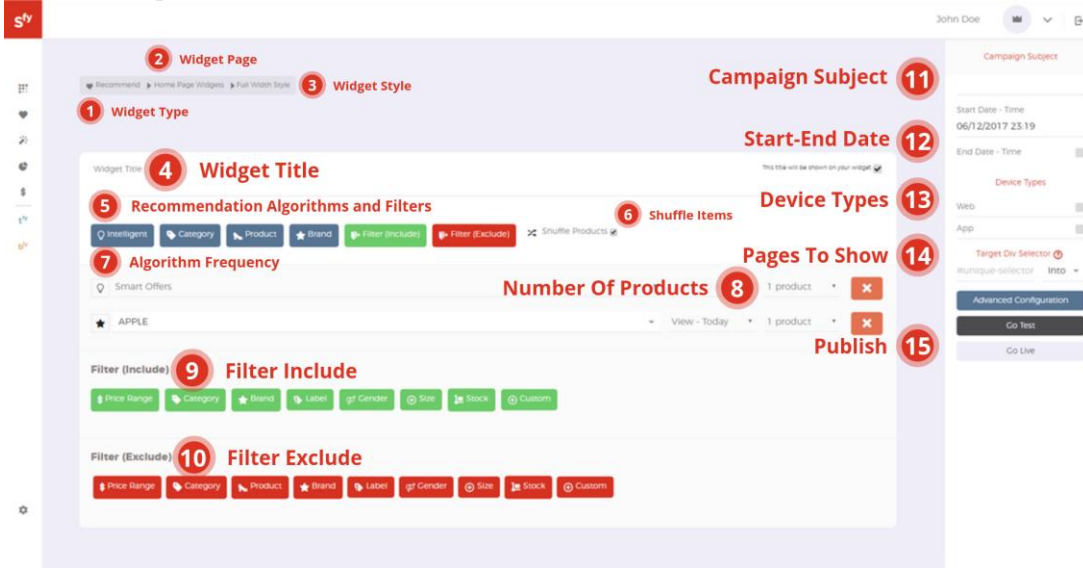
sfy

John Doe

2 Widget Page

Recommend ▸ Home Page Widgets ▸ Full Width Style 3 Widget Style

1 Widget Type

Campaign Subject 11

Campaign Subject

Start Date - Time
06/12/2017 23:19

Start-End Date 12

End Date - Time

Widget Title 4 Widget Title

This title will be shown on your widget

Device Types 13

Device Types

Web

App

5 Recommendation Algorithms and Filters

6 Shuffle Items

Intelligent Category Product Brand Filter (Include) Filter (Exclude) Shuffle Products

7 Algorithm Frequency

Pages To Show 14

Target Div Selector

#unique-selector Into

Smart Offers

Number Of Products 8 1 product ×

Advanced Configuration

APPLE View - Today 1 product ×

Go Test

Publish 15

Go Live

Filter (Include) 9 Filter Include

Price Range Category Brand Label Gender Size Stock Custom

Filter (Exclude) 10 Filter Exclude

Price Range Category Product Brand Label Gender Size Stock Custom